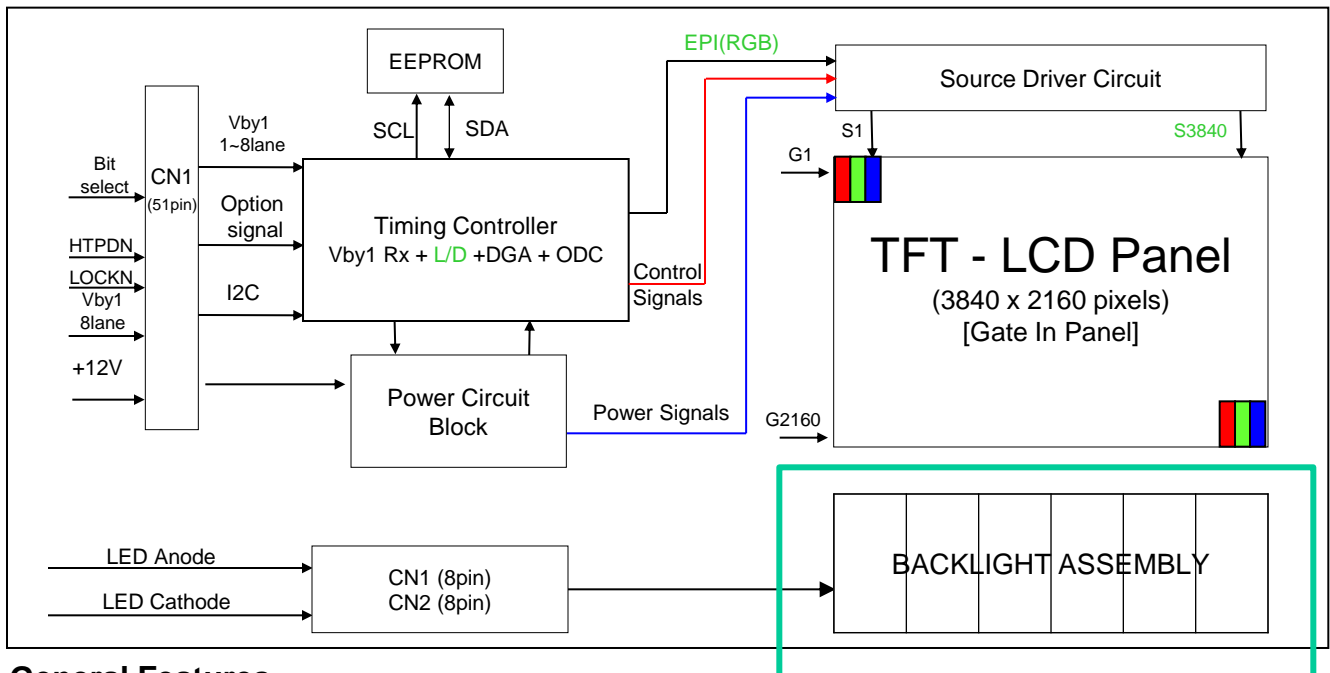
EEPROM

SCL

SDA

EPI(RGB)

Source Driver Circuit

S1

S3840

G1

Bit select

CN1
(51pin)

Vby1
1~8lane

Option signal

HTPDN

LOCKN

Vby1
8lane

I2C

+12V

Timing Controller
Vby1 Rx + L/D +DGA + ODC

Control Signals

TFT - LCD Panel
(3840 x 2160 pixels)
[Gate In Panel]

Power Circuit Block

Power Signals

G2160

LED Anode

LED Cathode

CN1 (8pin)
CN2 (8pin)

BACKLIGHT ASSEMBLY

General Features